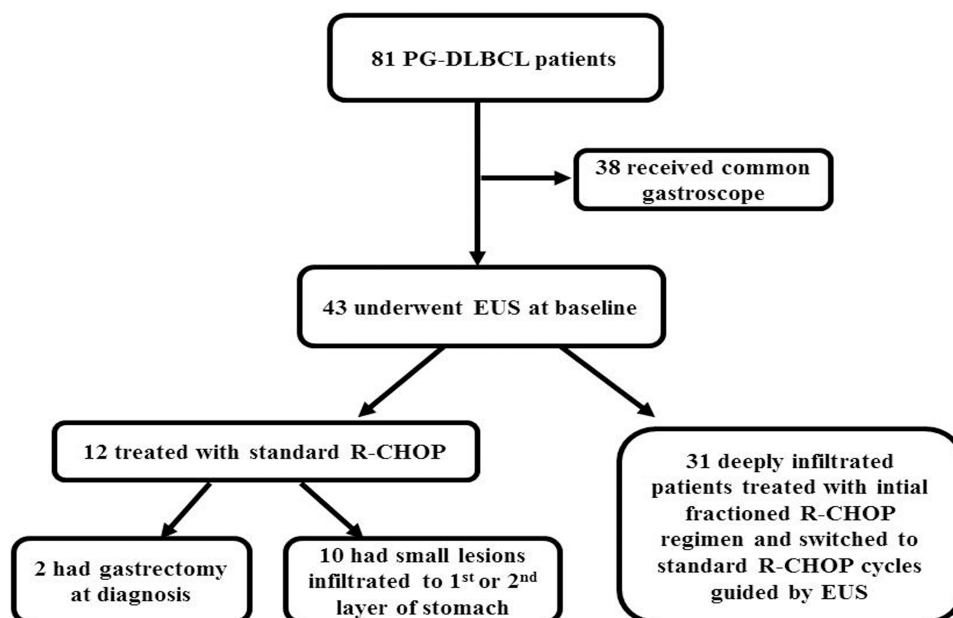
81 PG-DLBCL patients

38 received common gastroscope

43 underwent EUS at baseline

12 treated with standard R-CHOP

31 deeply infiltrated patients treated with intial fractioned R-CHOP regimen and switched to standard R-CHOP cycles guided by EUS

2 had gastrectomy at diagnosis

10 had small lesions infiltrated to $1^{st}$ or $2^{nd}$ layer of stomach